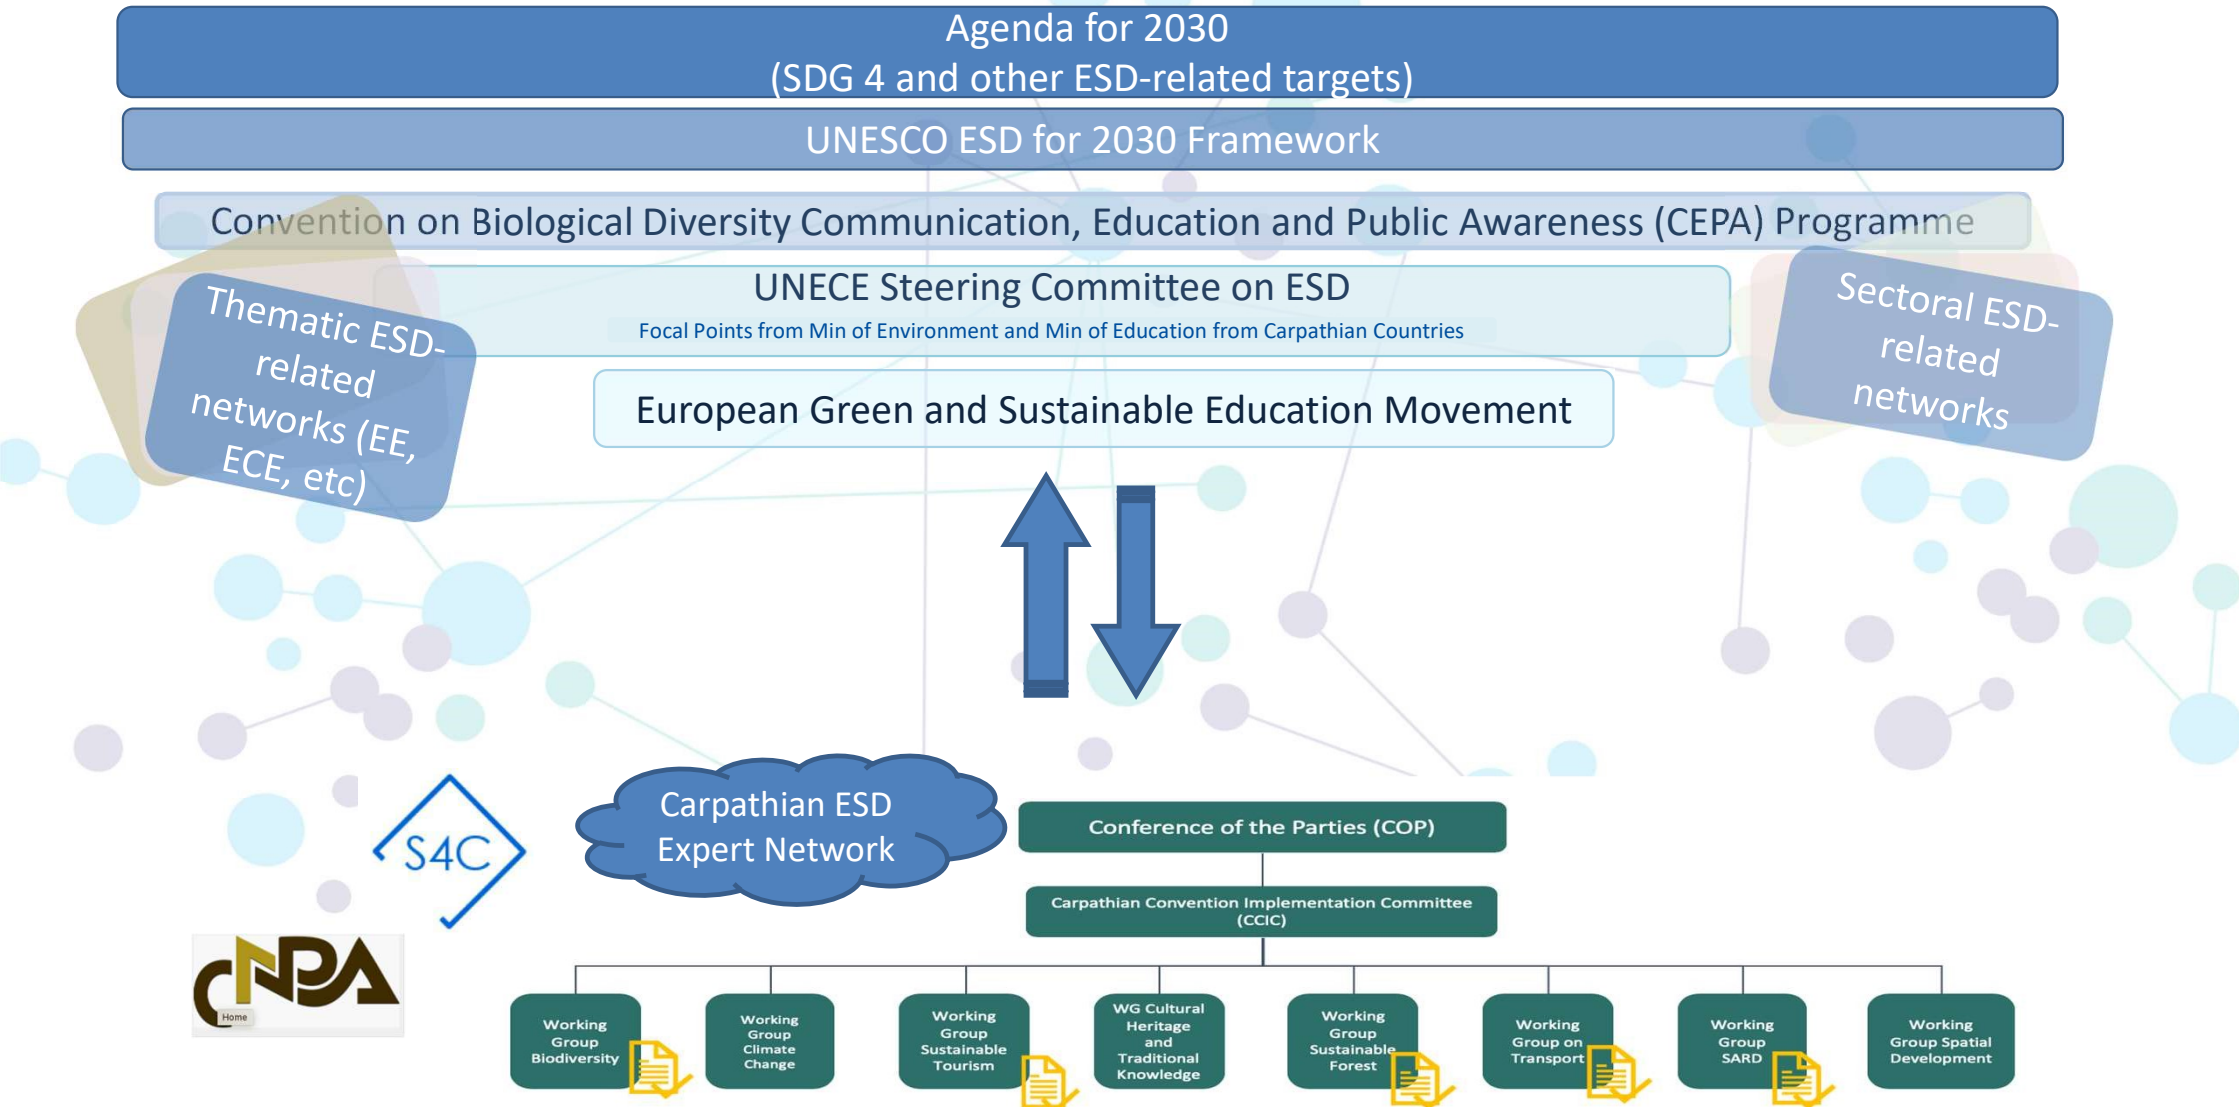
Agenda for 2030
(SDG 4 and other ESD-related targets)

UNESCO ESD for 2030 Framework

Convention on Biological Diversity Communication, Education and Public Awareness (CEPA) Programme

Thematic ESD-related networks (EE, ECE, etc)

UNECE Steering Committee on ESD
Focal Points from Min of Environment and Min of Education from Carpathian Countries

Sectoral ESD-related networks

European Green and Sustainable Education Movement

S4C

Carpathian ESD Expert Network

CNPA
Home

Conference of the Parties (COP)

Carpathian Convention Implementation Committee (CCIC)

Working Group Biodiversity

Working Group Climate Change

Working Group Sustainable Tourism

WG Cultural Heritage and Traditional Knowledge

Working Group Sustainable Forest

Working Group on Transport

Working Group SARD

Working Group Spatial Development